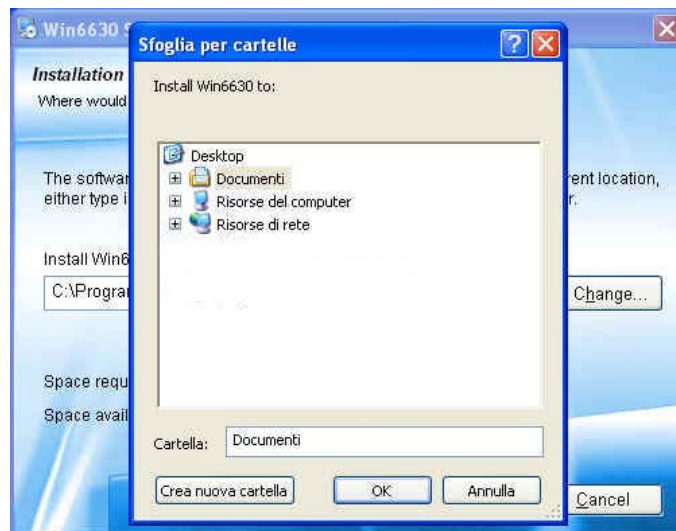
Win6630 S

Installation
Where would

The softwar
either type i

Install Win6

C:\Progra

Space requ

Space avail

ent location,
r.

Change...

Cancel

Sfoglia per cartelle

Install Win6630 to:

Desktop
Documenti
Risorse del computer
Risorse di rete

Cartella: Documenti

Crea nuova cartella

OK

Annulla